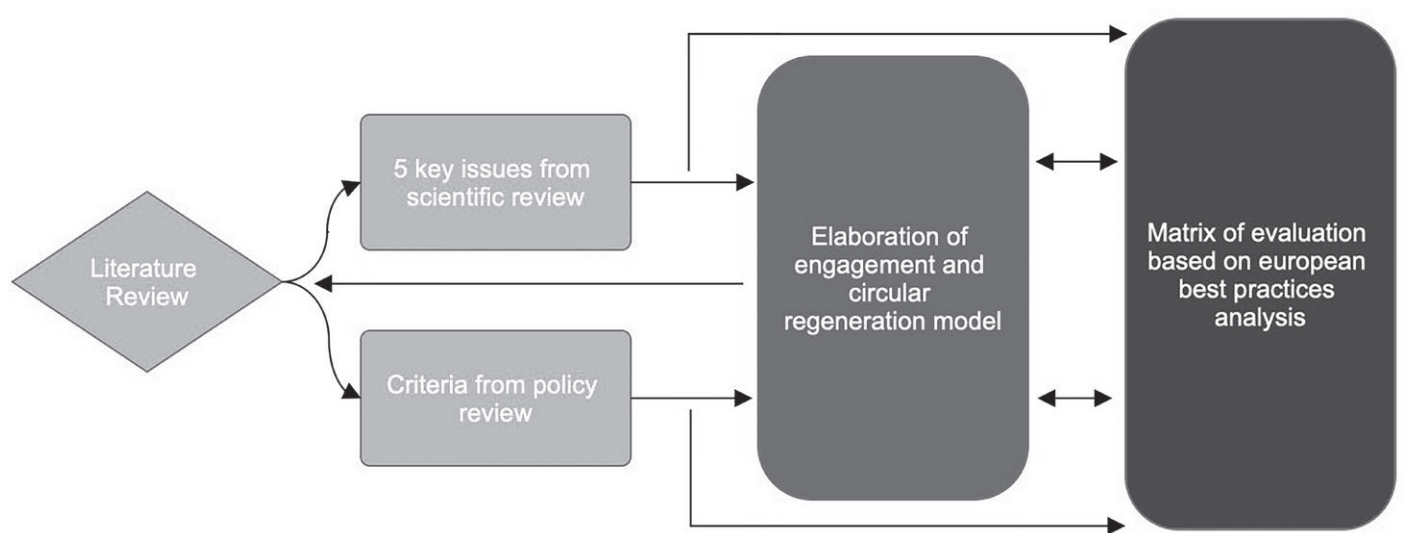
Literature Review

5 key issues from scientific review

Criteria from policy review

Elaboration of engagement and circular regeneration model

Matrix of evaluation based on european best practices analysis